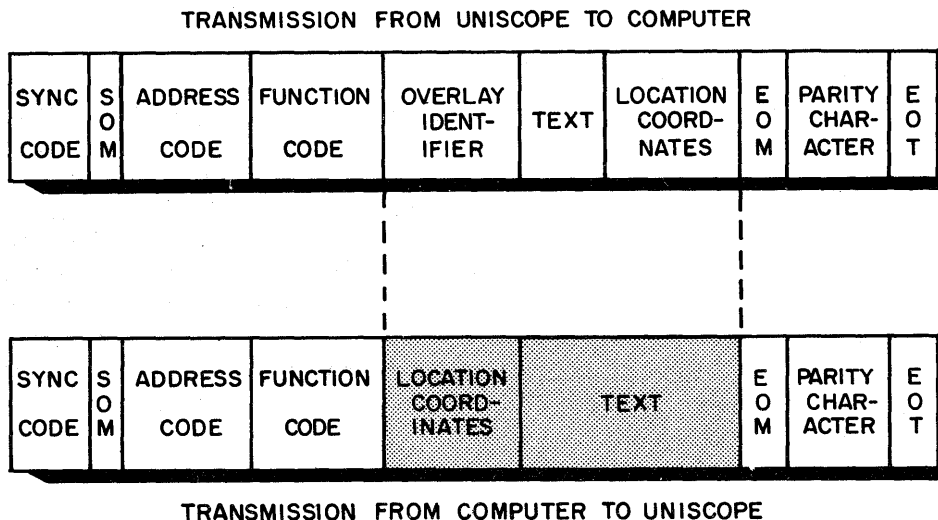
TRANSMISSION FROM UNISCOPE TO COMPUTER

| SYNC CODE | SOM | ADDRESS CODE | FUNCTION CODE | OVERLAY IDENTIFIER | TEXT | LOCATION COORDINATES | EOM | PARITY CHARACTER | EOT |
|---|---|---|---|---|---|---|---|---|---|

| SYNC CODE | SOM | ADDRESS CODE | FUNCTION CODE | LOCATION COORDINATES | TEXT | EOM | PARITY CHARACTER | EOT |
|---|---|---|---|---|---|---|---|---|

TRANSMISSION FROM COMPUTER TO UNISCOPE